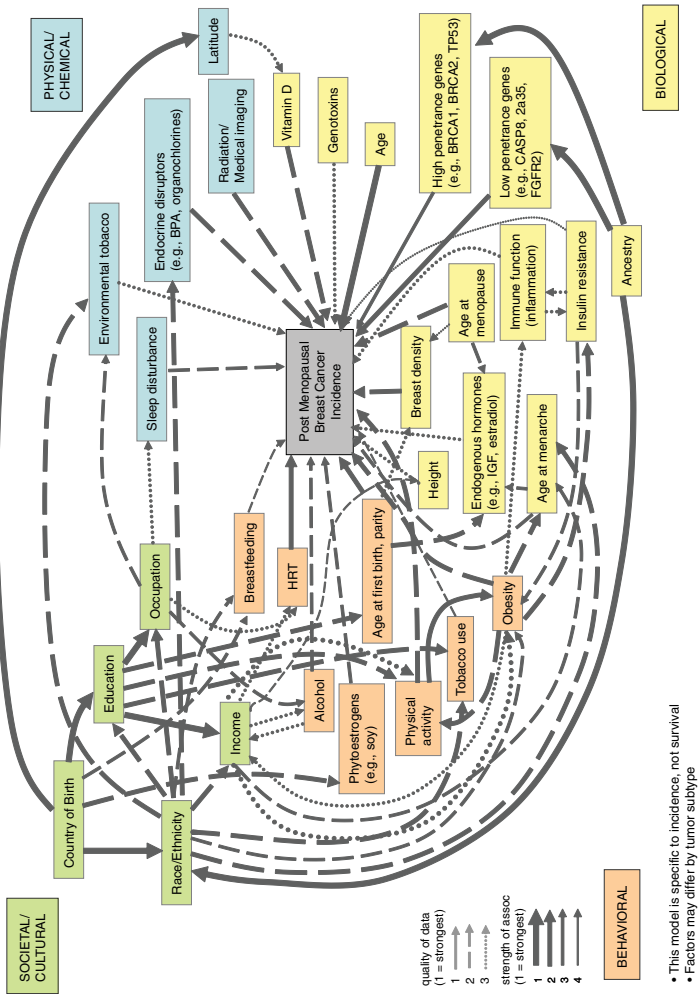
PHYSICAL/
CHEMICAL

BIOLOGICAL

Latitude

Vitamin D

Genotoxins

Age

High penetrance genes (e.g., BRCA1, BRCA2, TP53)

Low penetrance genes (e.g., CASP8, 2q35, FGFR2)

Radiation/ Medical imaging

Endocrine disruptors (e.g., BPA, organochlorines)

Environmental tobacco

Sleep disturbance

Post Menopausal Breast Cancer Incidence

Breast density

Age at menopause

Immune function (inflammation)

Insulin resistance

Ancestry

Endogenous hormones (e.g., IGF, estradiol)

Age at menarche

Height

Occupation

Breastfeeding

HRT

Age at first birth, parity

Obesity

Tobacco use

Education

Income

Alcohol

Phytoestrogens (e.g., soy)

Physical activity

Country of Birth

Race/Ethnicity

SOCIETAL/
CULTURAL

quality of data
(1 = strongest)
1
2
3

strength of assoc
(1 = strongest)
1
2
3
4

BEHAVIORAL

• This model is specific to incidence, not survival
• Factors may differ by tumor subtype